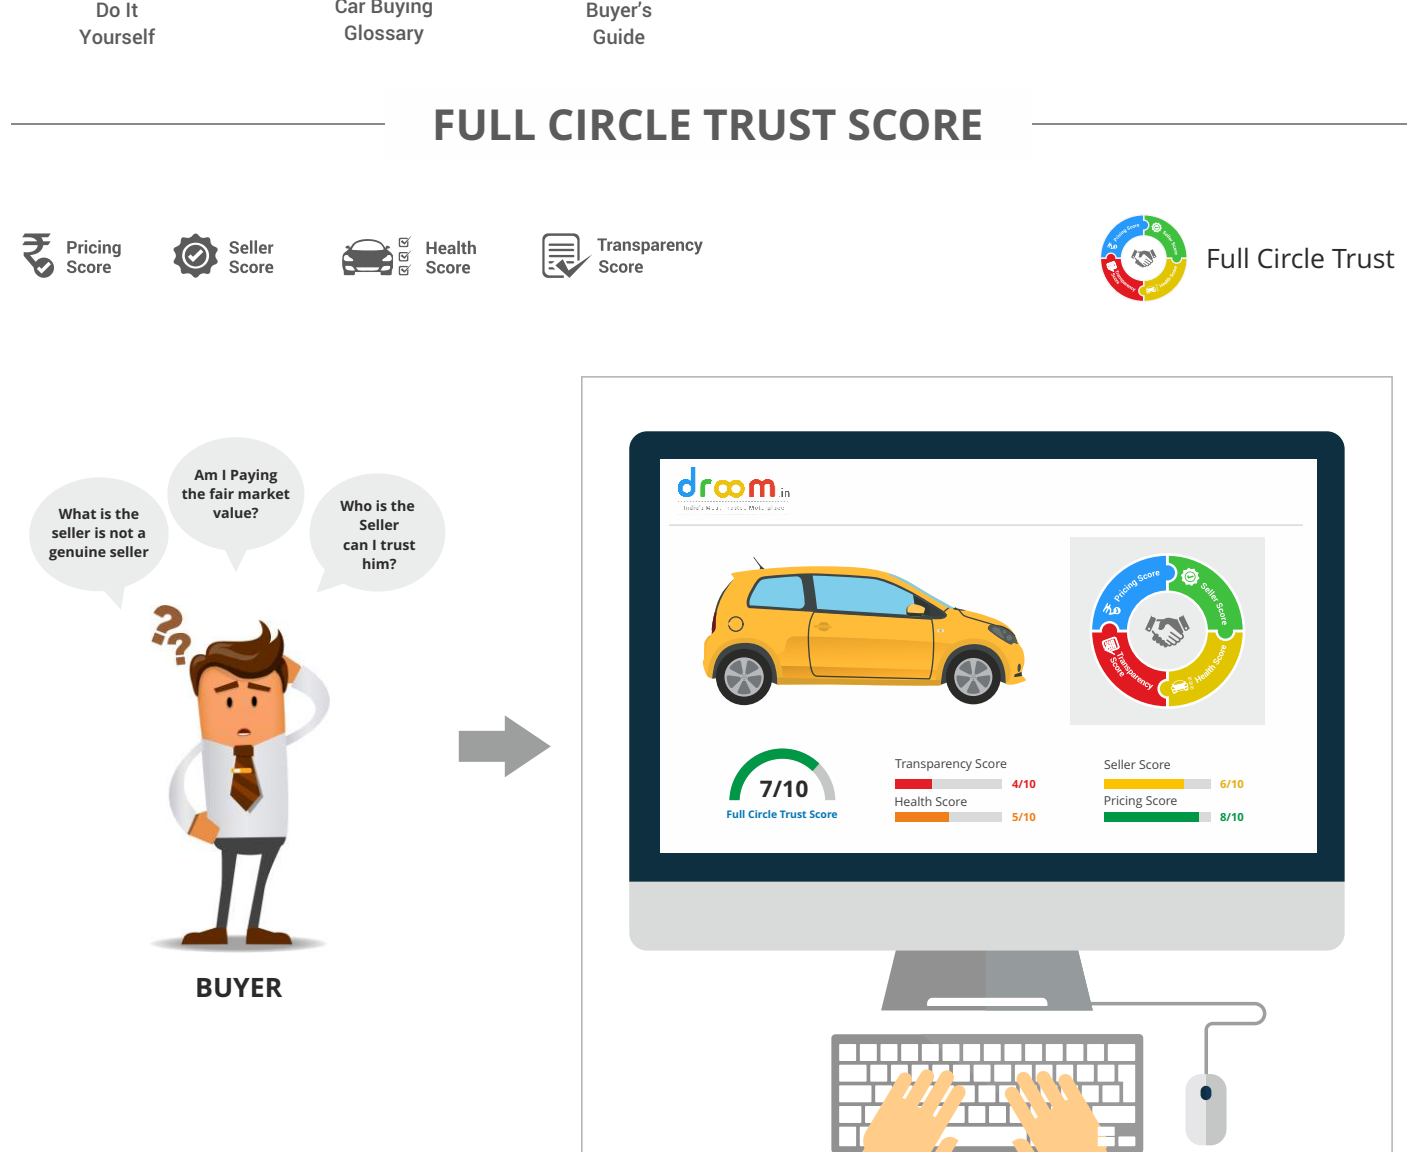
Do It Yourself

Car Buying Glossary

Buyer's Guide

FULL CIRCLE TRUST SCORE

Pricing Score

Seller Score

Health Score

Transparency Score

Full Circle Trust

What is the seller is not a genuine seller

Am I Paying the fair market value?

Who is the Seller can I trust him?

BUYER

droom.in

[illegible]

Pricing Score

Seller Score

Health Score

Transparency Score

7/10

Full Circle Trust Score

Transparency Score

4/10

Health Score

5/10

Seller Score

6/10

Pricing Score

8/10